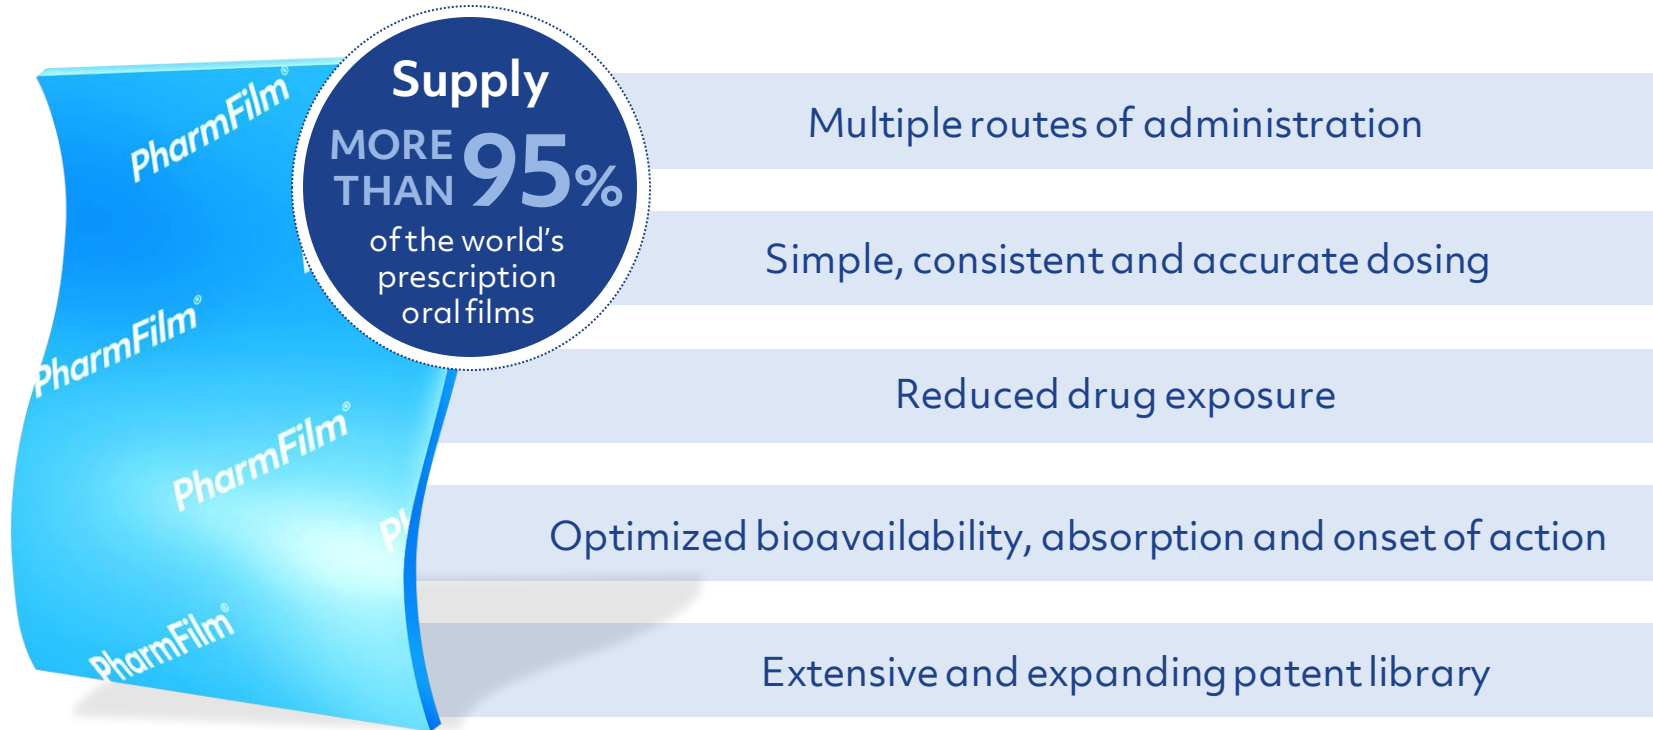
PharmFilm®

PharmFilm®

PharmFilm®

PharmFilm®

Supply
MORE THAN 95%
of the world's prescription oral films

Multiple routes of administration

Simple, consistent and accurate dosing

Reduced drug exposure

Optimized bioavailability, absorption and onset of action

Extensive and expanding patent library